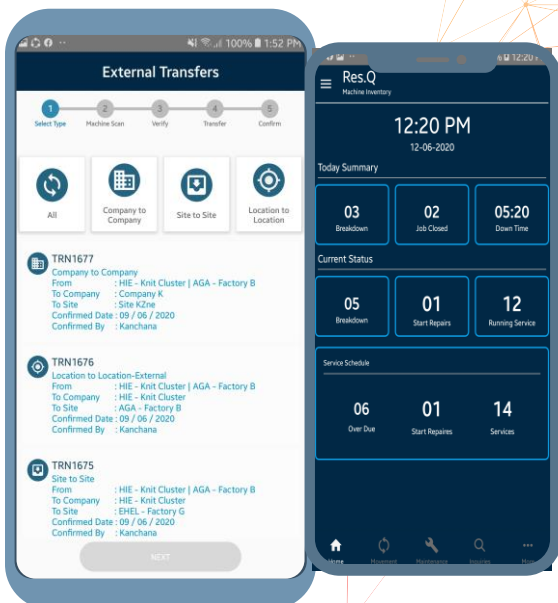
100% 1:52 PM

External Transfers

1 Select Type
2 Machine Scan
3 Verify
4 Transfer
5 Confirm

All

Company to Company

Site to Site

Location to Location

TRN1677
Company to Company
From : HIE - Knit Cluster | AGA - Factory B
To Company : Company K
To Site : Site KZne
Confirmed Date : 09 / 06 / 2020
Confirmed By : Kanchana

TRN1676
Location to Location-External
From : HIE - Knit Cluster | AGA - Factory B
To Company : HIE - Knit Cluster
To Site : AGA - Factory B
Confirmed Date : 09 / 06 / 2020
Confirmed By : Kanchana

TRN1675
Site to Site
From : HIE - Knit Cluster | AGA - Factory B
To Company : HIE - Knit Cluster
To Site : EHEL - Factory G
Confirmed Date : 09 / 06 / 2020
Confirmed By : Kanchana

NEXT

12:20

Res.Q
Machine Inventory

12:20 PM
12-06-2020

Today Summary

03
Breakdown

02
Job Closed

05:20
Down Time

Current Status

05
Breakdown

01
Start Repairs

12
Running Service

Service Schedule

06
Over Due

01
Start Repaires

14
Services

Home
Movement
Maintenance
Inquiries
More